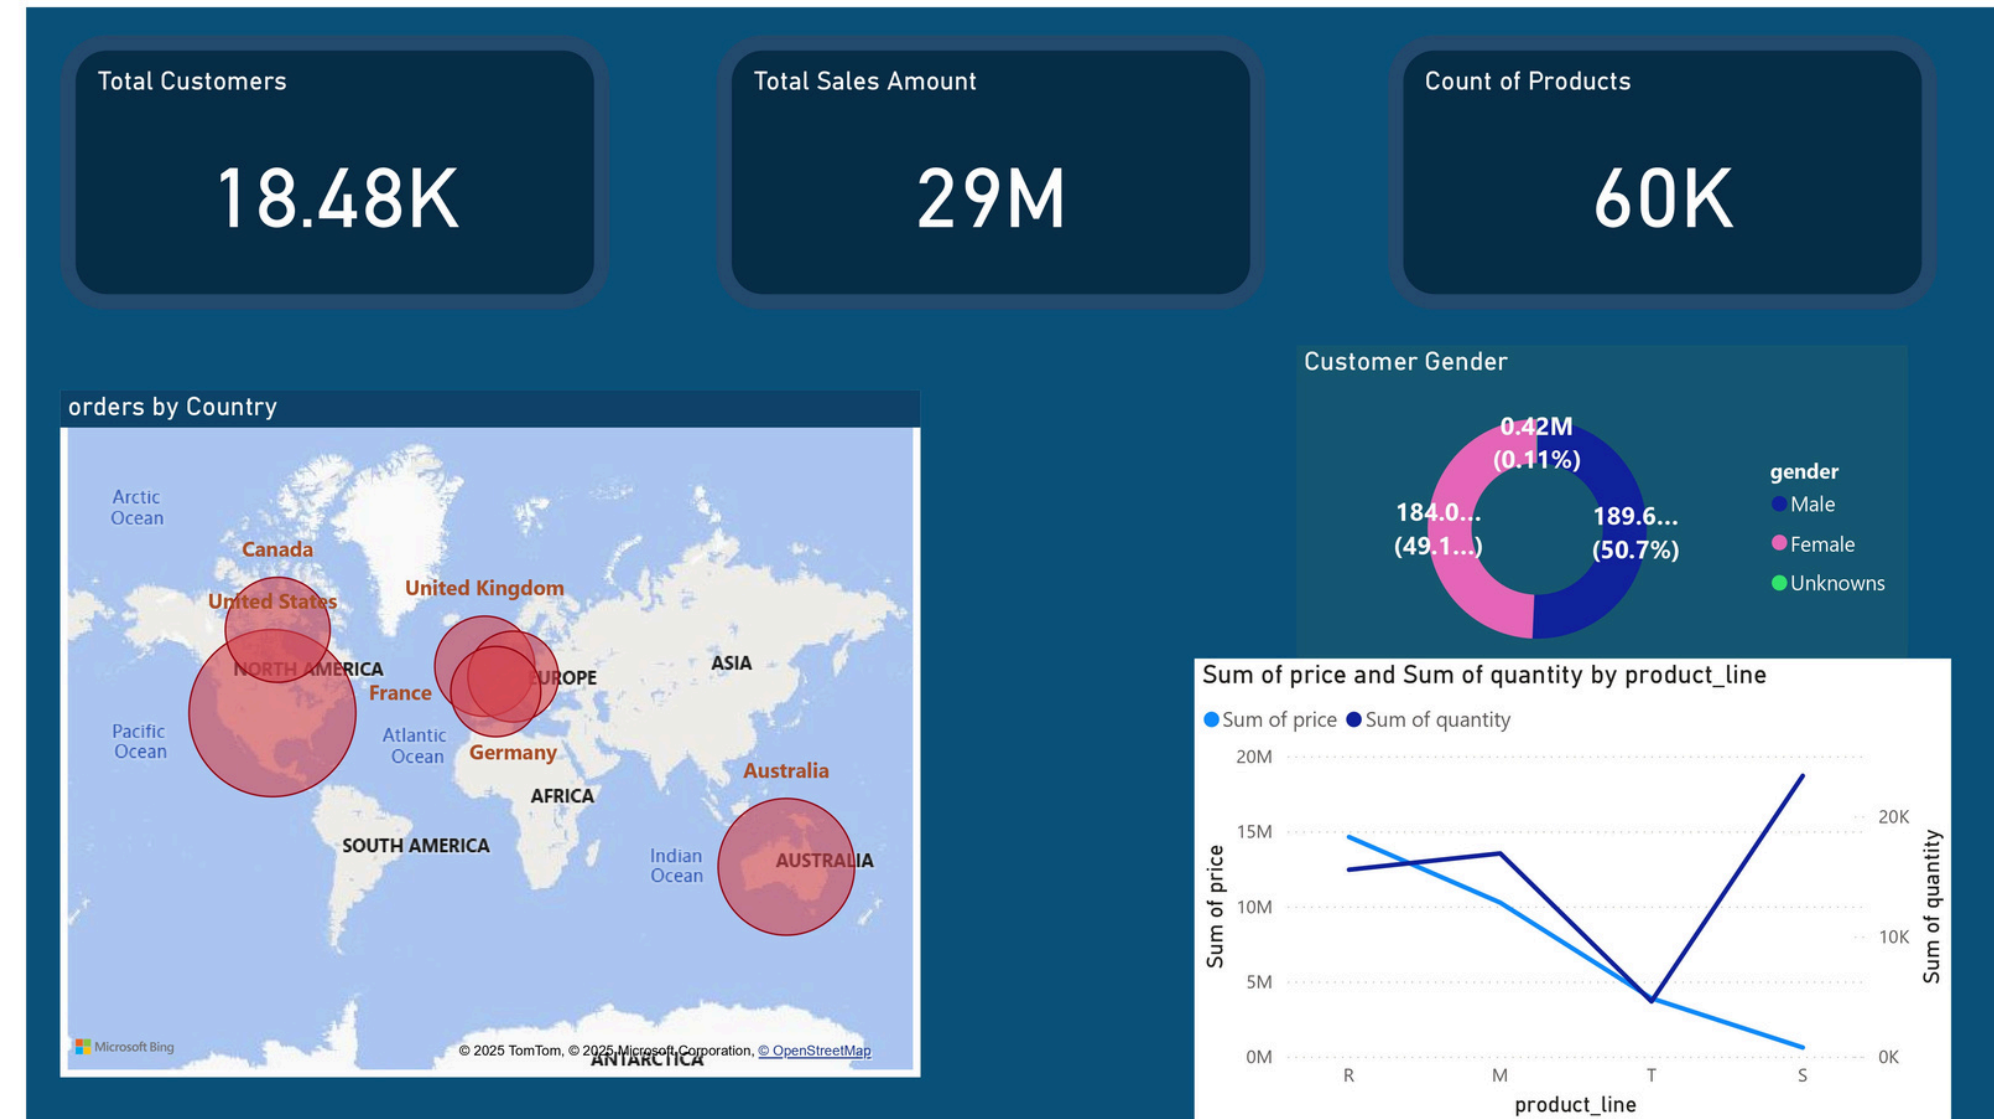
Total Customers

18.48K

Total Sales Amount

29M

Count of Products

60K

orders by Country

Arctic Ocean
Canada
United States
United Kingdom
NORTH AMERICA
France
EUROPE
ASIA
Pacific Ocean
Atlantic Ocean
Germany
Australia
AFRICA
SOUTH AMERICA
Indian Ocean
AUSTRALIA
ANTARCTICA
Microsoft Bing
© 2025 TomTom, © 2025 Microsoft Corporation, © OpenStreetMap

Customer Gender

0.42M (0.11%)
184.0... (49.1...)
189.6... (50.7%)

gender
Male
Female
Unknowns

Sum of price and Sum of quantity by product_line

Sum of price Sum of quantity

20M
15M
10M
5M
0M
Sum of price

20K
10K
0K
Sum of quantity

R M T S
product_line